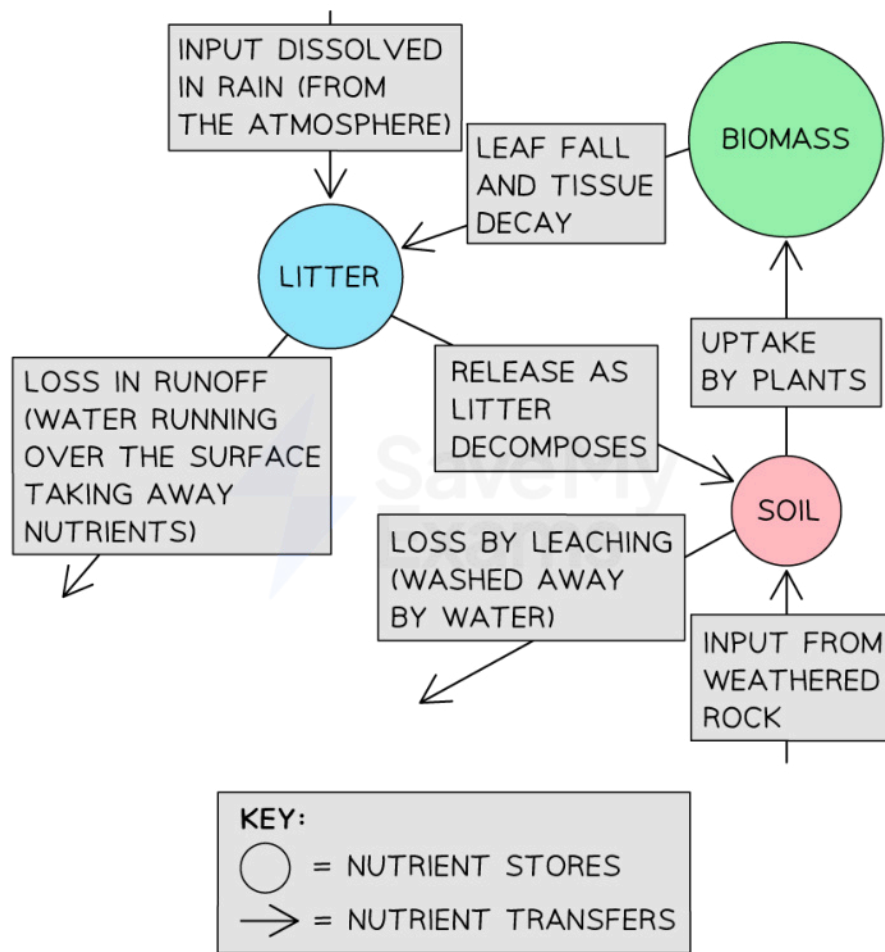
INPUT DISSOLVED IN RAIN (FROM THE ATMOSPHERE)

BIOMASS

LEAF FALL AND TISSUE DECAY

LITTER

UPTAKE BY PLANTS

LOSS IN RUNOFF (WATER RUNNING OVER THE SURFACE TAKING AWAY NUTRIENTS)

RELEASE AS LITTER DECOMPOSES

SOIL

LOSS BY LEACHING (WASHED AWAY BY WATER)

INPUT FROM WEATHERED ROCK

SaveMyExams

KEY:
= NUTRIENT STORES
= NUTRIENT TRANSFERS